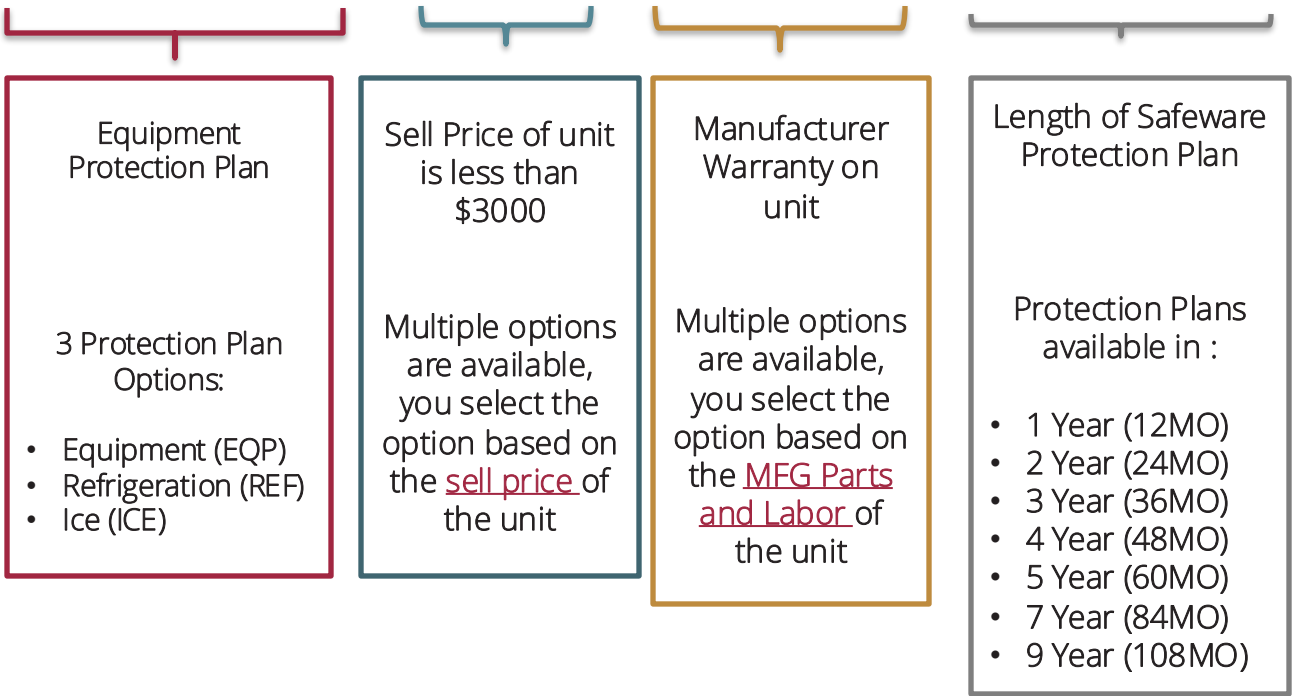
Equipment Protection Plan

3 Protection Plan Options:

- Equipment (EQP)
- Refrigeration (REF)
- Ice (ICE)

Sell Price of unit is less than \$3000

Multiple options are available, you select the option based on the sell price of the unit

Manufacturer Warranty on unit

Multiple options are available, you select the option based on the MFG Parts and Labor of the unit

Length of Safeware Protection Plan

Protection Plans available in :

- 1 Year (12MO)
- 2 Year (24MO)
- 3 Year (36MO)
- 4 Year (48MO)
- 5 Year (60MO)
- 7 Year (84MO)
- 9 Year (108MO)